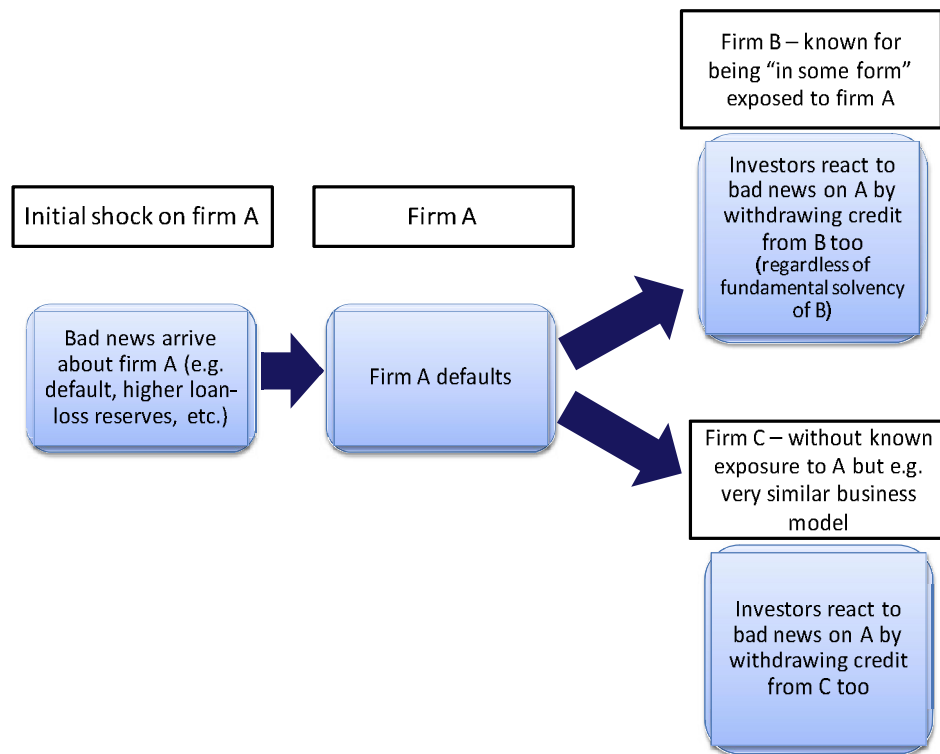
Firm B – known for being "in some form" exposed to firm A

Initial shock on firm A

Firm A

Investors react to bad news on A by withdrawing credit from B too (regardless of fundamental solvency of B)

Bad news arrive about firm A (e.g. default, higher loan-loss reserves, etc.)

Firm A defaults

Firm C – without known exposure to A but e.g. very similar business model

Investors react to bad news on A by withdrawing credit from C too